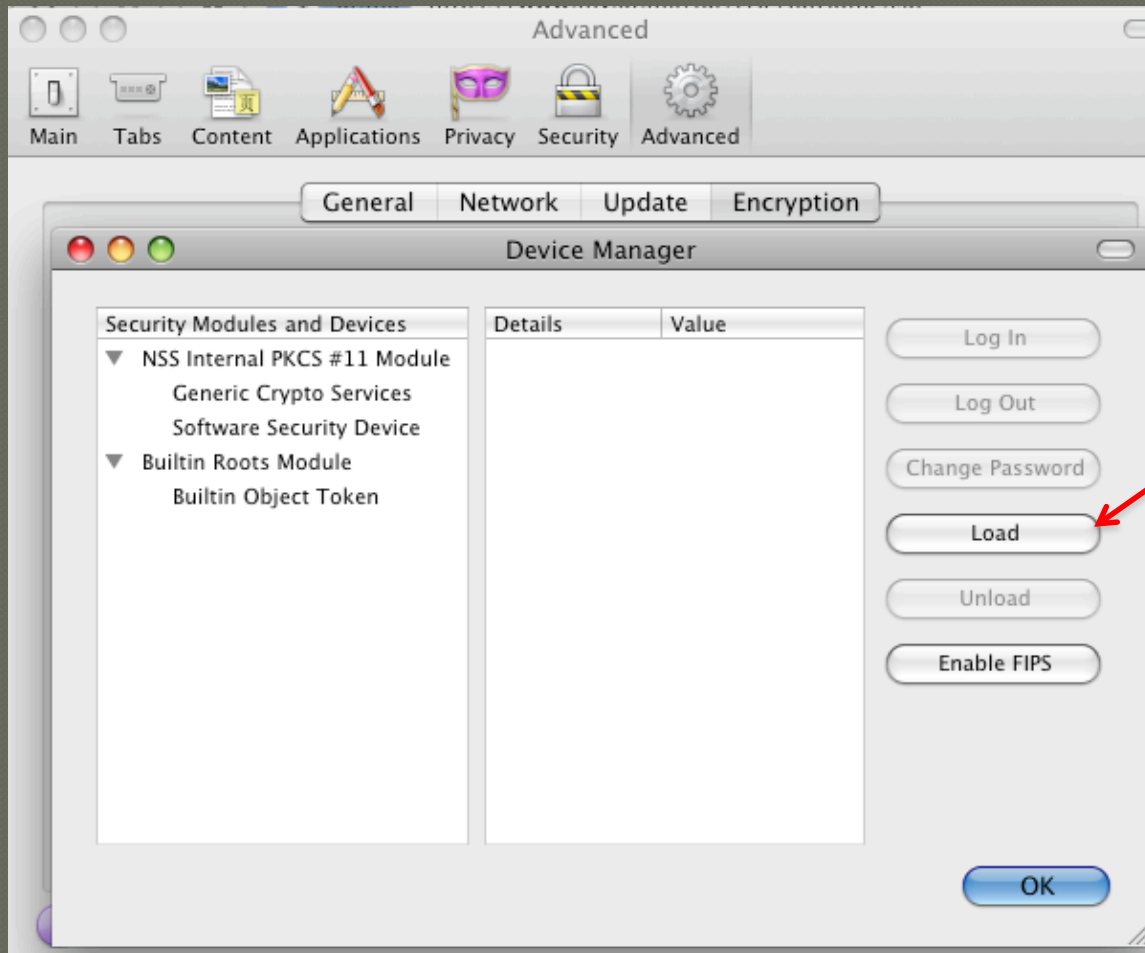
Advanced

Main Tabs Content Applications Privacy Security Advanced

General Network Update Encryption

Device Manager

| Security Modules and Devices |
|---|
| NSS Internal PKCS #11 Module |
| Generic Crypto Services |
| Software Security Device |
| Builtin Roots Module |
| Builtin Object Token |

| Details | Value |
|---|---|

Log In

Log Out

Change Password

Load

Unload

Enable FIPS

OK